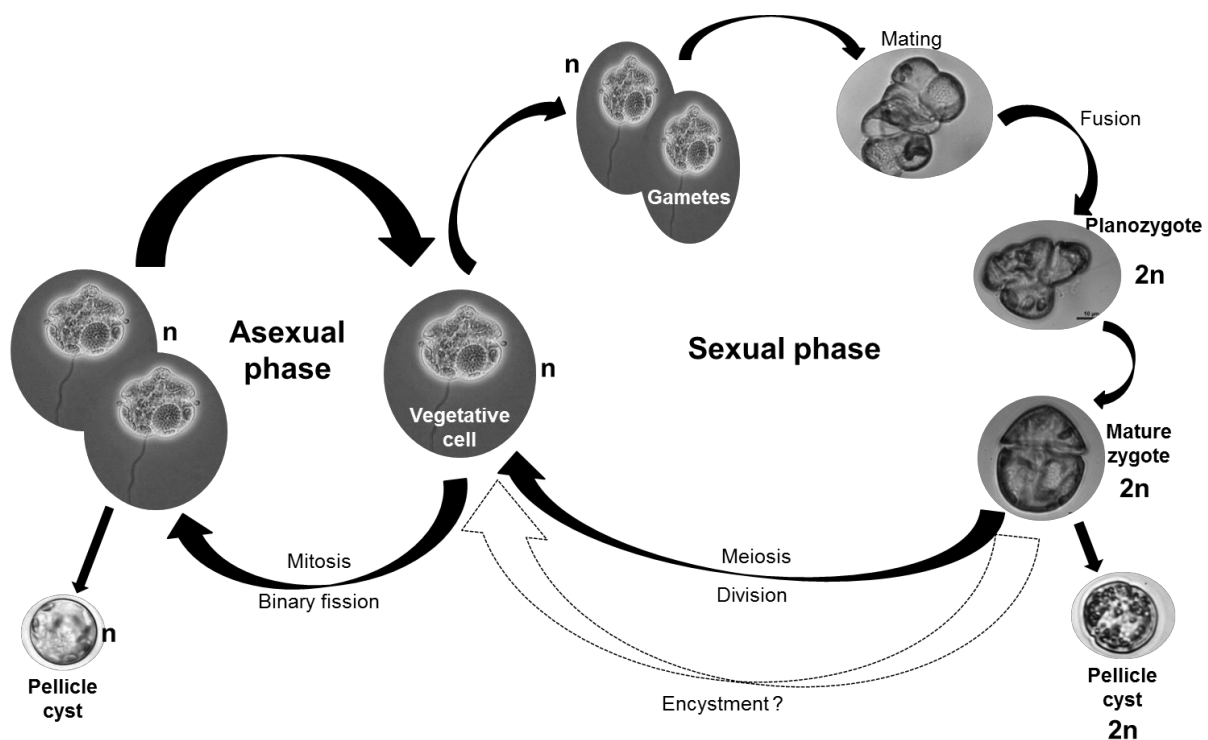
n

Gametes

Mating

Fusion

Planozygote

2n

n

Asexual phase

n

Vegetative cell

Sexual phase

Mature zygote

2n

Mitosis

Binary fission

Meiosis

Division

n

Pellicle cyst

Pellicle cyst

2n

Encystment ?